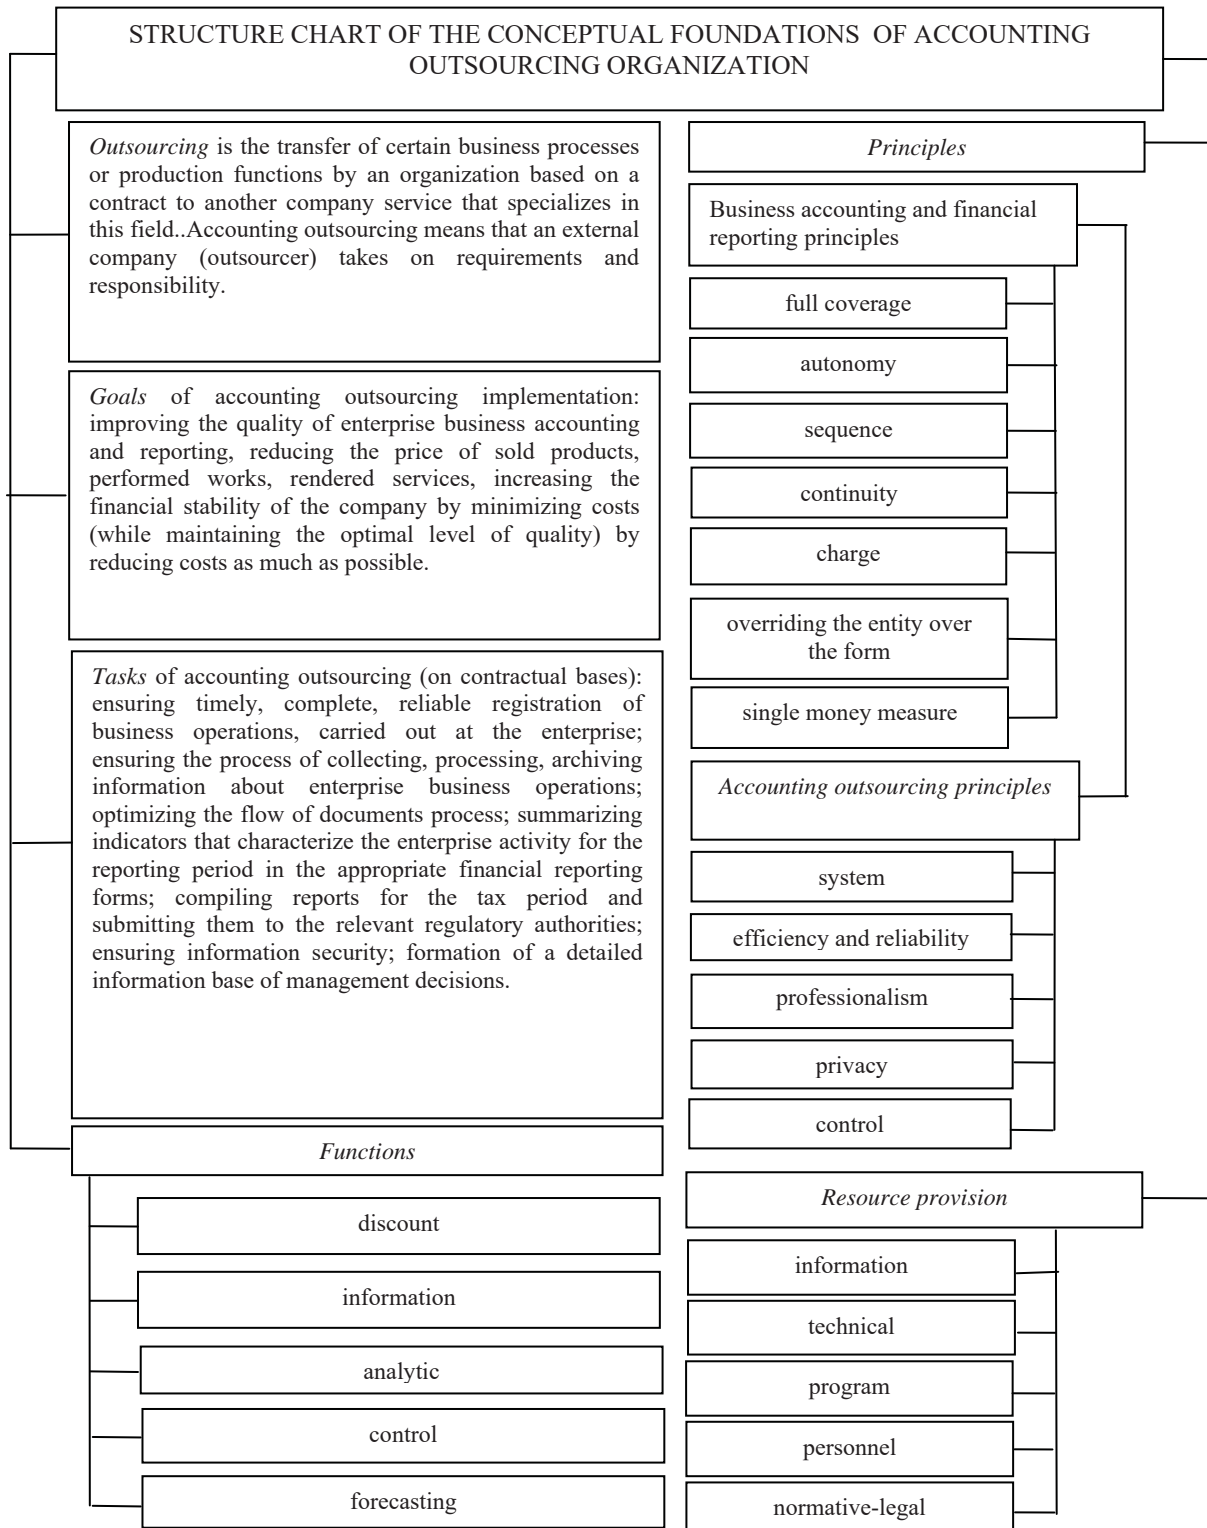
STRUCTURE CHART OF THE CONCEPTUAL FOUNDATIONS OF ACCOUNTING OUTSOURCING ORGANIZATION

*Outsourcing* is the transfer of certain business processes or production functions by an organization based on a contract to another company service that specializes in this field..Accounting outsourcing means that an external company (outsourcer) takes on requirements and responsibility.

*Goals* of accounting outsourcing implementation: improving the quality of enterprise business accounting and reporting, reducing the price of sold products, performed works, rendered services, increasing the financial stability of the company by minimizing costs (while maintaining the optimal level of quality) by reducing costs as much as possible.

*Tasks* of accounting outsourcing (on contractual bases): ensuring timely, complete, reliable registration of business operations, carried out at the enterprise; ensuring the process of collecting, processing, archiving information about enterprise business operations; optimizing the flow of documents process; summarizing indicators that characterize the enterprise activity for the reporting period in the appropriate financial reporting forms; compiling reports for the tax period and submitting them to the relevant regulatory authorities; ensuring information security; formation of a detailed information base of management decisions.

*Functions*

discount

information

analytic

control

forecasting

*Principles*

Business accounting and financial reporting principles

full coverage

autonomy

sequence

continuity

charge

overriding the entity over the form

single money measure

*Accounting outsourcing principles*

system

efficiency and reliability

professionalism

privacy

control

*Resource provision*

information

technical

program

personnel

normative-legal